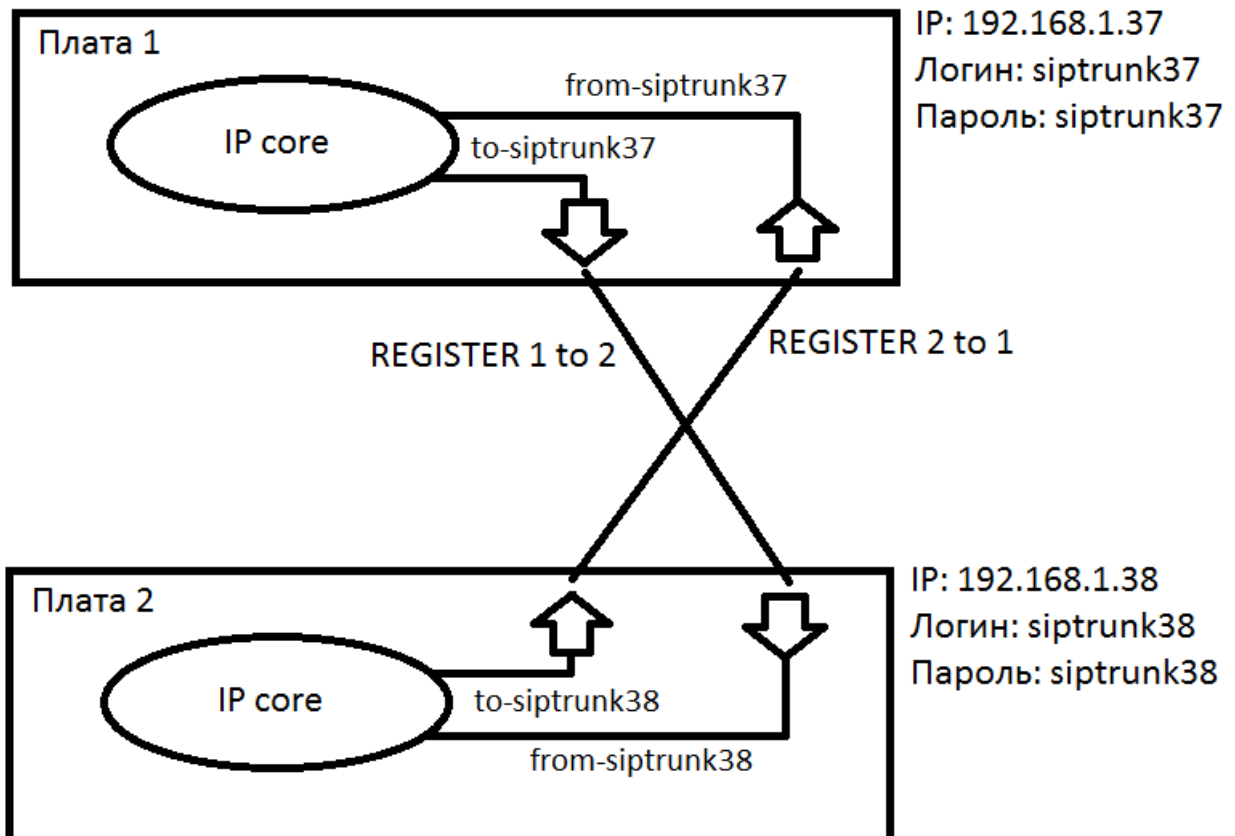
Плата 1

IP: 192.168.1.37
Логин: siptrunk37
Пароль: siptrunk37

from-siptrunk37

IP core

to-siptrunk37

REGISTER 1 to 2

REGISTER 2 to 1

Плата 2

IP: 192.168.1.38
Логин: siptrunk38
Пароль: siptrunk38

IP core

to-siptrunk38

from-siptrunk38